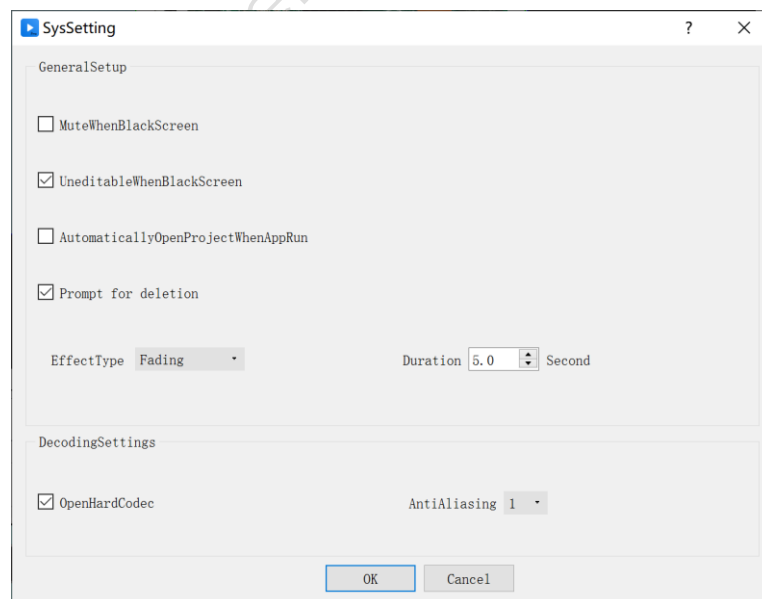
SysSetting

?

GeneralSetup

MuteWhenBlackScreen

UneditableWhenBlackScreen

AutomaticallyOpenProjectWhenAppRun

Prompt for deletion

EffectType Fading

Duration 5.0 Second

DecodingSettings

OpenHardCodec

AntiAliasing 1

OK

Cancel